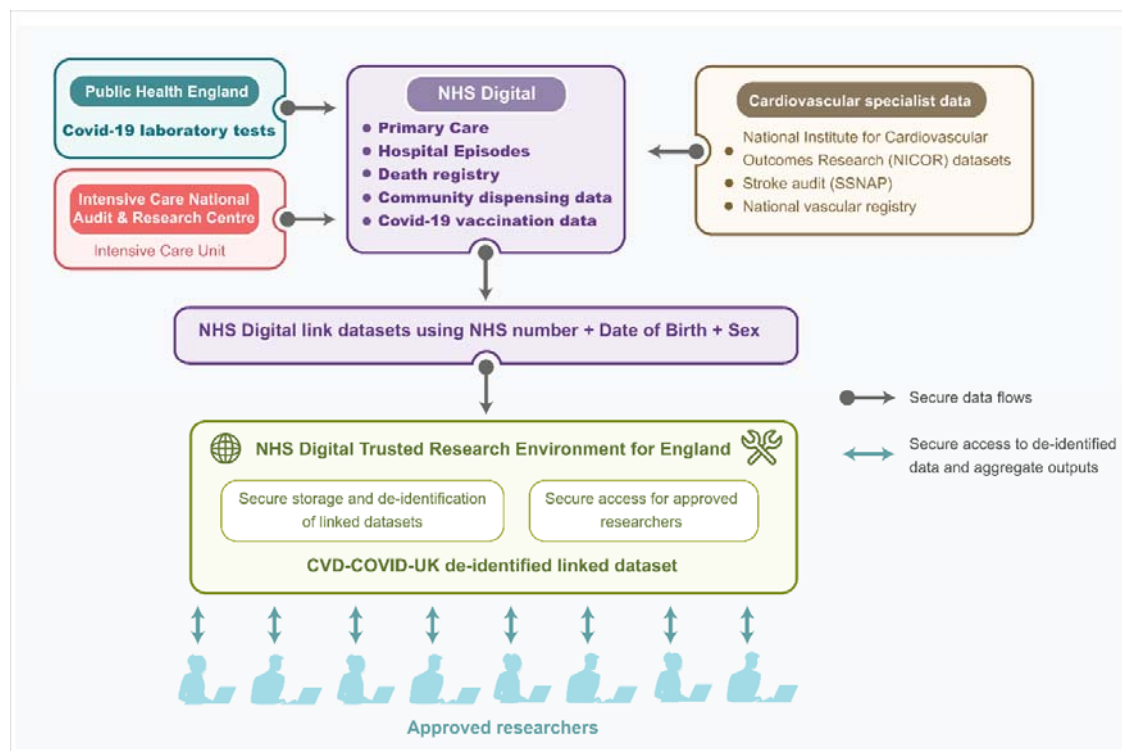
Public Health England

Covid-19 laboratory tests

Intensive Care National Audit & Research Centre

Intensive Care Unit

NHS Digital

• Primary Care
• Hospital Episodes
• Death registry
• Community dispensing data
• Covid-19 vaccination data

Cardiovascular specialist data

• National Institute for Cardiovascular Outcomes Research (NICOR) datasets
• Stroke audit (SSNAP)
• National vascular registry

NHS Digital link datasets using NHS number + Date of Birth + Sex

Secure data flows

Secure access to de-identified data and aggregate outputs

NHS Digital Trusted Research Environment for England

Secure storage and de-identification of linked datasets

Secure access for approved researchers

CVD-COVID-UK de-identified linked dataset

Approved researchers